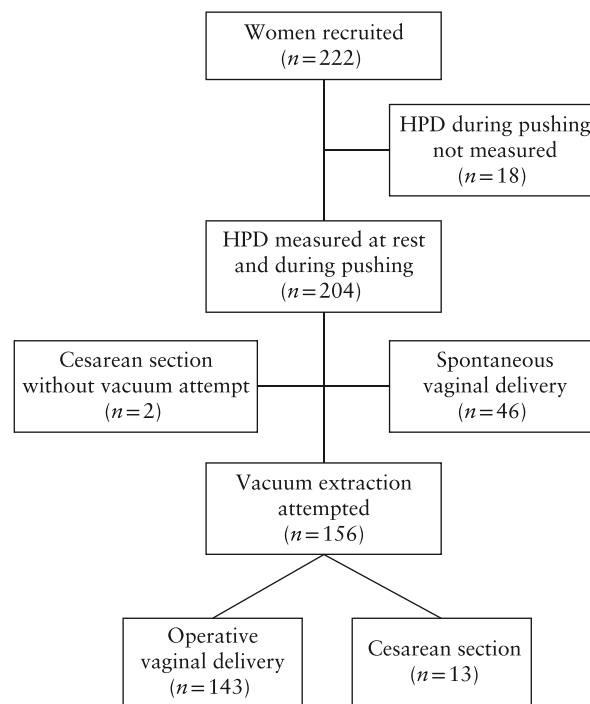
Women recruited
($n=222$)

HPD during pushing not measured
($n=18$)

HPD measured at rest and during pushing
($n=204$)

Cesarean section without vacuum attempt
($n=2$)

Spontaneous vaginal delivery
($n=46$)

Vacuum extraction attempted
($n=156$)

Operative vaginal delivery
($n=143$)

Cesarean section
($n=13$)